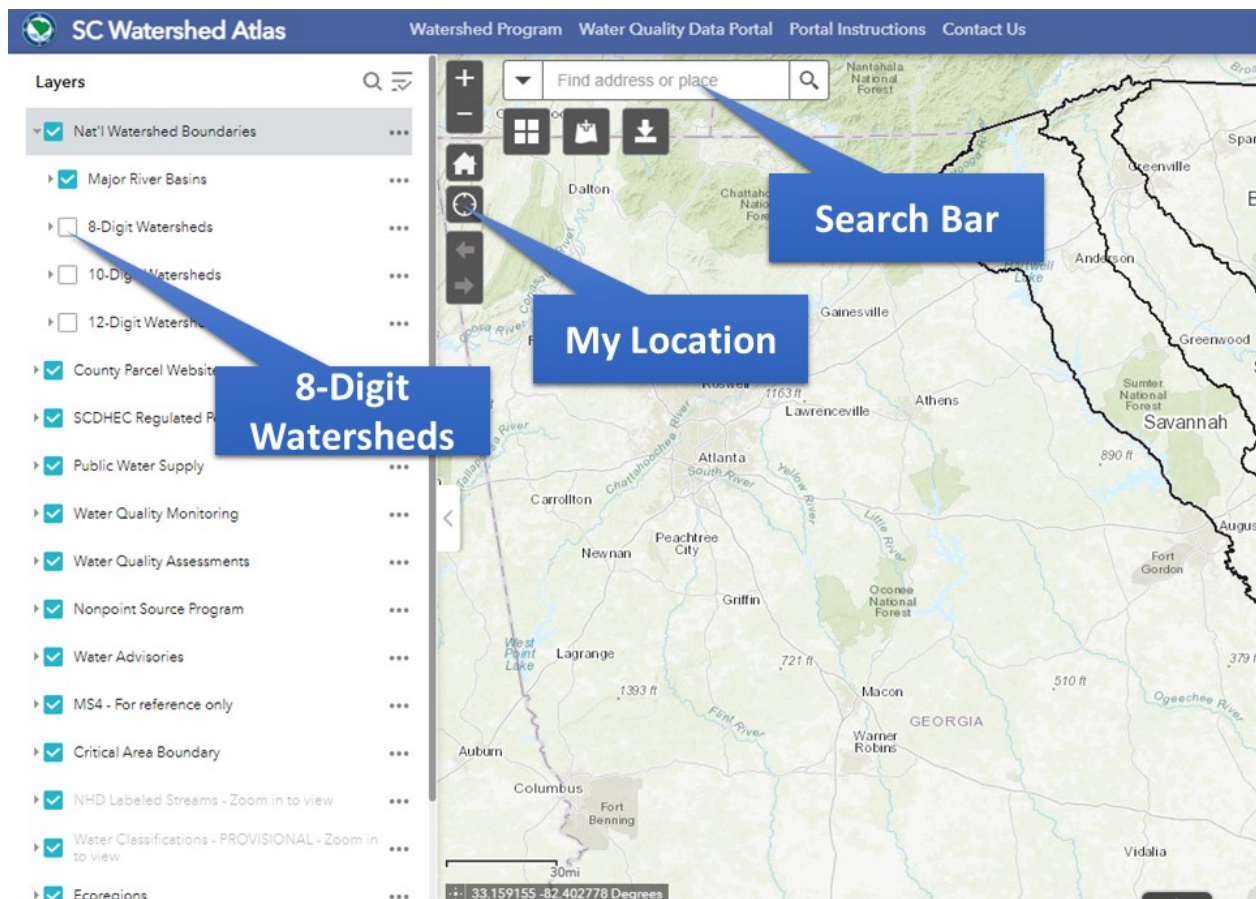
SC Watershed Atlas

Watershed Program Water Quality Data Portal Portal Instructions Contact Us

Layers

Nat'l Watershed Boundaries

Major River Basins

8-Digit Watersheds

10-Digit Watersheds

12-Digit Watersh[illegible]

County Parcel Website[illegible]

SCDHEC Regulated F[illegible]

Public Water Supply

Water Quality Monitoring

Water Quality Assessments

Nonpoint Source Program

Water Advisories

MS4 - For reference only

Critical Area Boundary

NHD Labeled Streams - Zoom in to view

Water Classifications - PROVISIONAL - Zoom in to view

Ecoregions

Find address or place

Search Bar

My Location

8-Digit Watersheds

Nantahala National Forest

Dalton

Chattahoochee National Forest

Greenville

Spar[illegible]

Anderson

Gainesville

Greenwood

Roswell

1163 ft

Lawrenceville

Athens

Sumter National Forest

Savannah

890 ft

Atlanta

South River

Yellow River

Chattahoochee River

Carrollton

Little River

Augus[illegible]

Peachtree City

Newnan

Fort Gordon

Griffin

Oconee National Forest

West Point Lake

Lagrange

721 ft

379 f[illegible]

1393 ft

510 ft

Flint River

Macon

Ogeechee River

GEORGIA

Warner Robins

Auburn

Columbus

Fort Benning

Vidalia

30mi

33.159155 -82.402778 Degrees